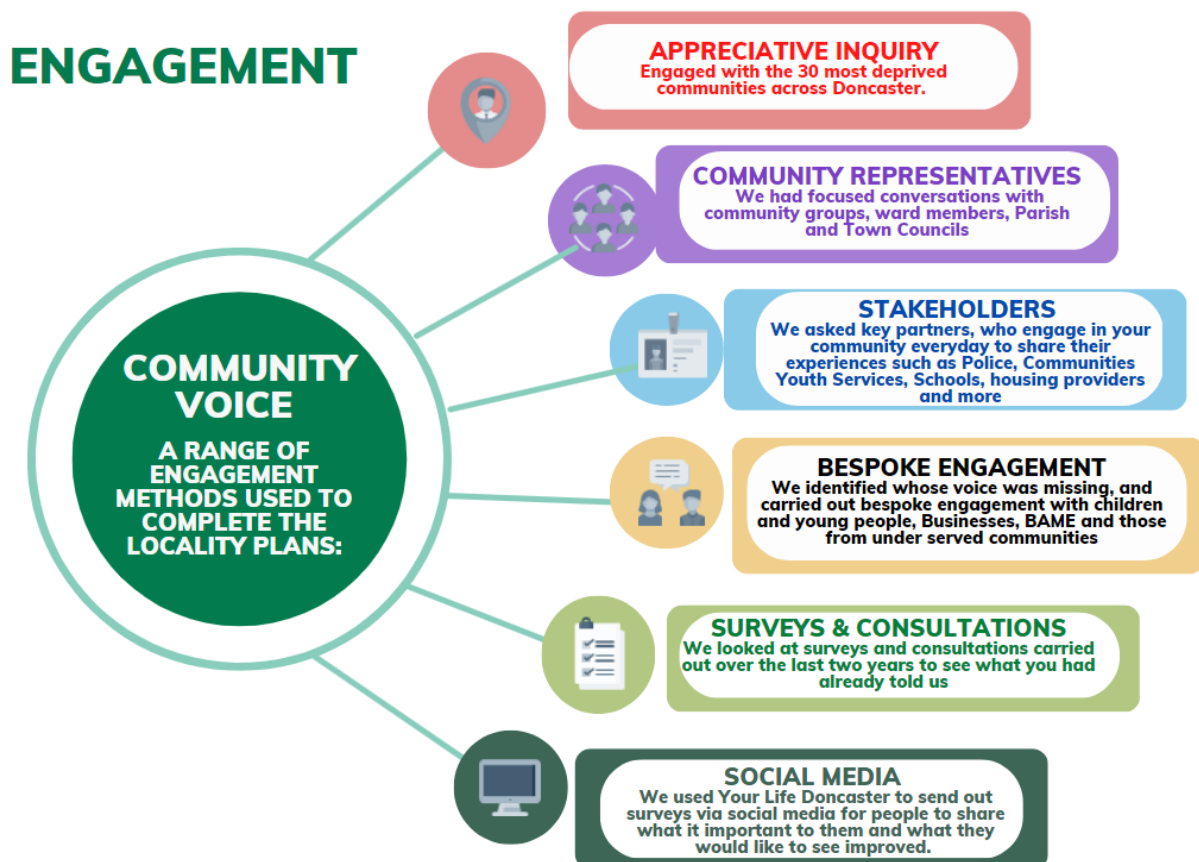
ENGAGEMENT

COMMUNITY VOICE

A RANGE OF ENGAGEMENT METHODS USED TO COMPLETE THE LOCALITY PLANS:

APPRECIATIVE INQUIRY
Engaged with the 30 most deprived communities across Doncaster.

COMMUNITY REPRESENTATIVES
We had focused conversations with community groups, ward members, Parish and Town Councils

STAKEHOLDERS
We asked key partners, who engage in your community everyday to share their experiences such as Police, Communities Youth Services, Schools, housing providers and more

BESPOKE ENGAGEMENT
We identified whose voice was missing, and carried out bespoke engagement with children and young people, Businesses, BAME and those from under served communities

SURVEYS & CONSULTATIONS
We looked at surveys and consultations carried out over the last two years to see what you had already told us

SOCIAL MEDIA
We used Your Life Doncaster to send out surveys via social media for people to share what it important to them and what they would like to see improved.